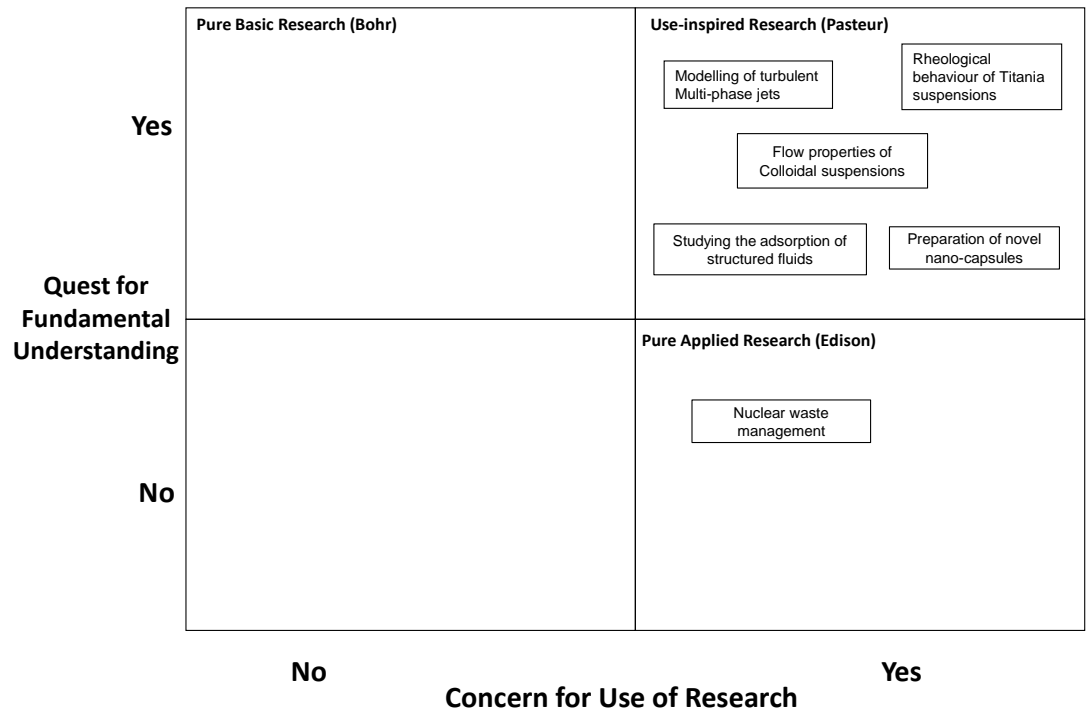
Pure Basic Research (Bohr)

Use-inspired Research (Pasteur)

Modelling of turbulent Multi-phase jets

Rheological behaviour of Titania suspensions

Flow properties of Colloidal suspensions

Studying the adsorption of structured fluids

Preparation of novel nano-capsules

Yes

Quest for Fundamental Understanding

Pure Applied Research (Edison)

Nuclear waste management

No

No

Yes

Concern for Use of Research